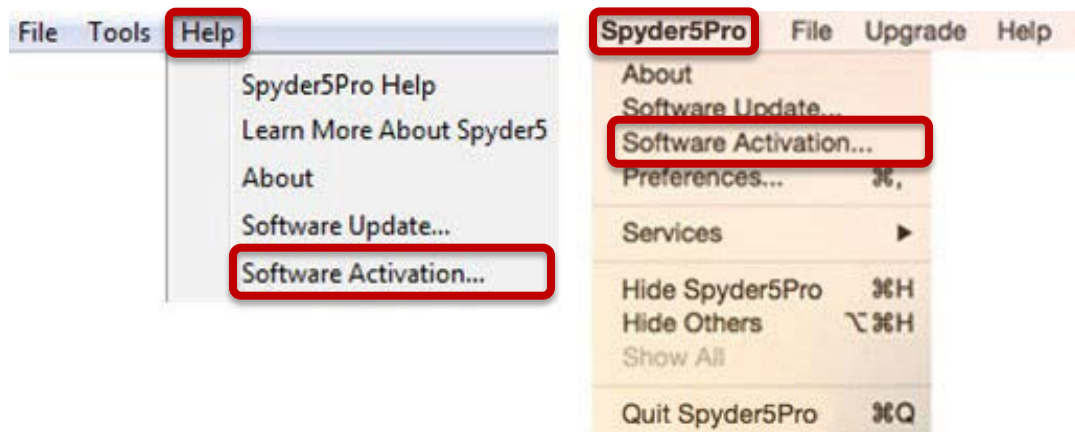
File Tools Help

Spyder5Pro Help
Learn More About Spyder5
About
Software Update...
Software Activation...

Spyder5Pro File Upgrade Help

About
Software Update...
Software Activation...
Preferences... ⌘,
Services ▶
Hide Spyder5Pro ⌘H
Hide Others ⌥⌘H
Show All
Quit Spyder5Pro ⌘Q